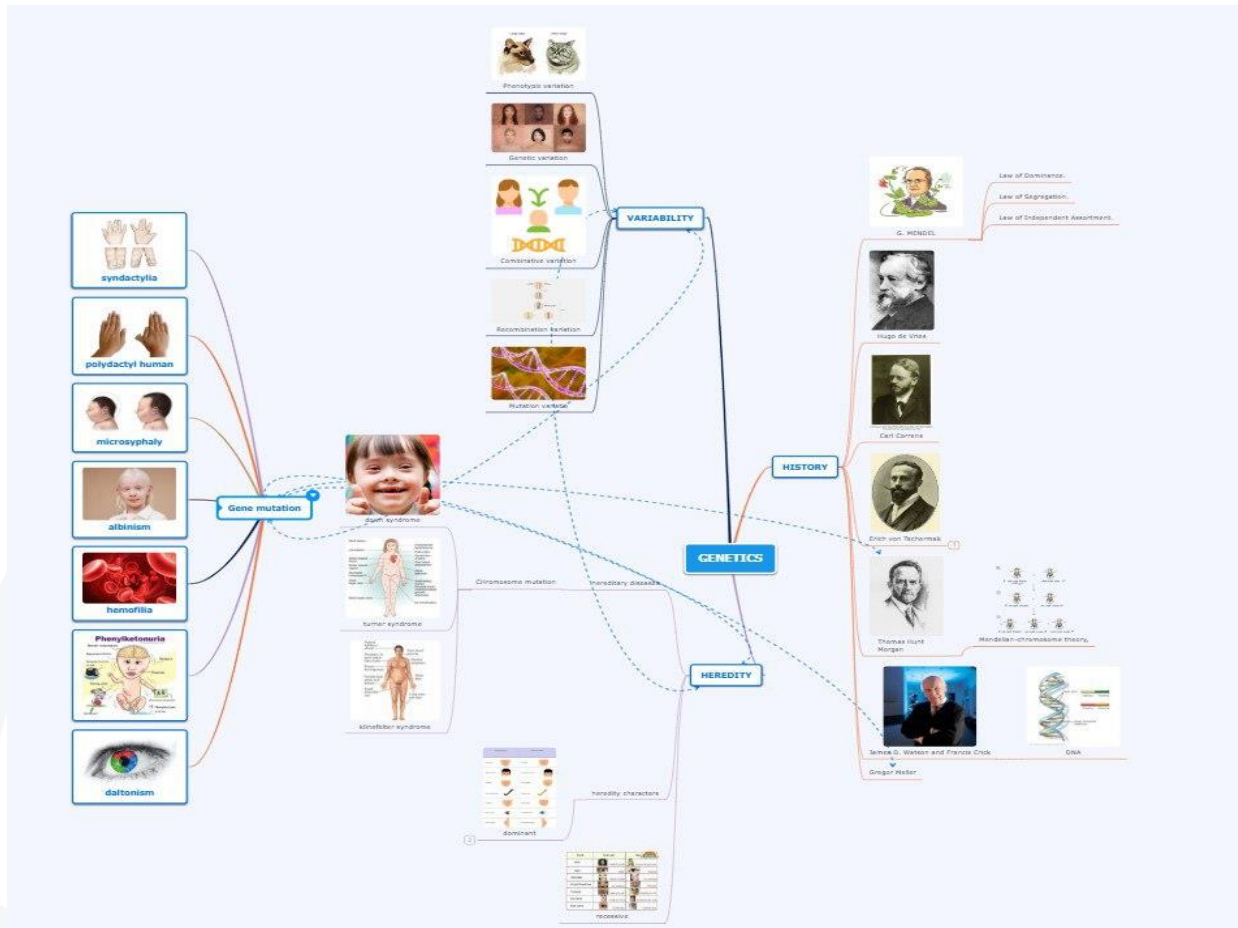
Phenotypic variation

Genetic variation

Combinative variation

Recombination variation

Mutation variation

VARIABILITY

syndactylia

polydactyl human

microsyphaly

albinism

hemofilia

Phenylketonuria

daltonism

Gene mutation

down syndrome

turner syndrome

klinefelter syndrome

Chromosome mutation

hereditary diseases

GENETICS

HEREDITY

heredity characters

dominant

recessive

HISTORY

G. MENDEL

Law of Dominance.

Law of Segregation.

Law of Independent Assortment.

Hugo de Vries

Carl Correns

Erich von Tschermak

Thomas Hunt Morgan

Mendelian-chromosome theory.

James D. Watson and Francis Crick

DNA

Gregor Mellor